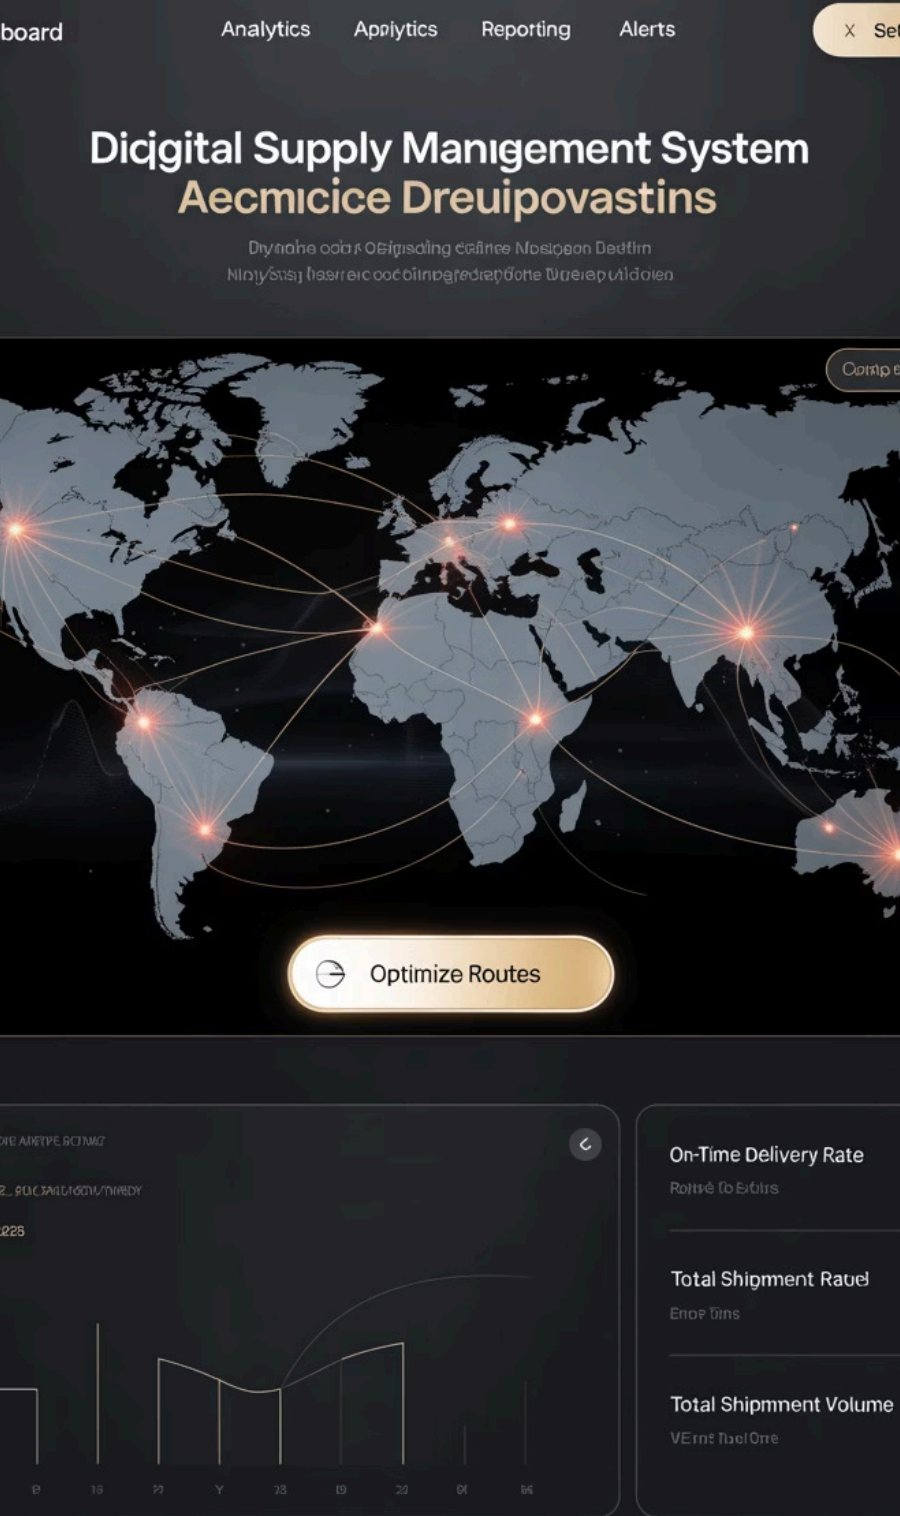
board

Analytics Appiytics Reporting Alerts

X Se

Diqgital Supply Manigement System
Aecmicice Dreuipovastins

Dyrnahe odir Osigsding ediftee Nosgeon Dedtim
Nimy/sis] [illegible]

Comp

Optimize Routes

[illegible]

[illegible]

225

On-Time Delivery Rate
Rotte to Sbtirs

Total Shipment Rauel
Enoe Tins

Total Shipmnent Volume
VEmt Tbel Ome